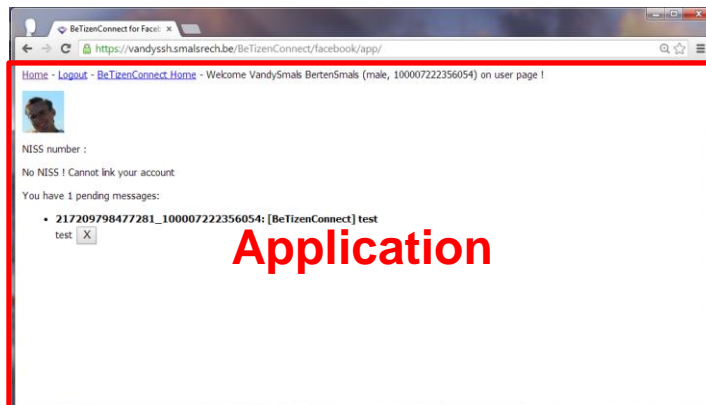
BeTizenConnect for Faceb ×

https://vandyssh.smalsrech.be/BeTizenConnect/facebook/app/

Home - Logout - BeTizenConnect Home - Welcome VandySmals BertenSmals (male, 100007222356054) on user page !

NISS number :

No NISS ! Cannot link your account

You have 1 pending messages:

- 217209798477281_100007222356054: [BeTizenConnect] test
test X

Application